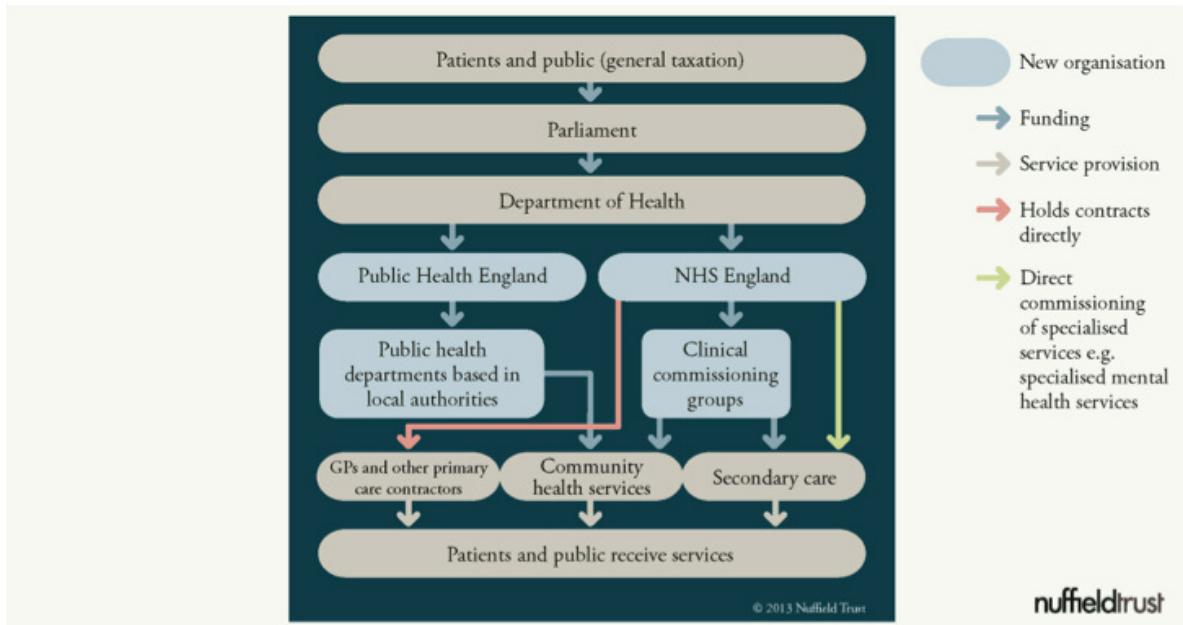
Patients and public (general taxation)

Parliament

Department of Health

Public Health England

NHS England

Public health departments based in local authorities

Clinical commissioning groups

GPs and other primary care contractors

Community health services

Secondary care

Patients and public receive services

© 2013 Nuffield Trust

New organisation

Funding

Service provision

Holds contracts directly

Direct commissioning of specialised services e.g. specialised mental health services

nuffieldtrust